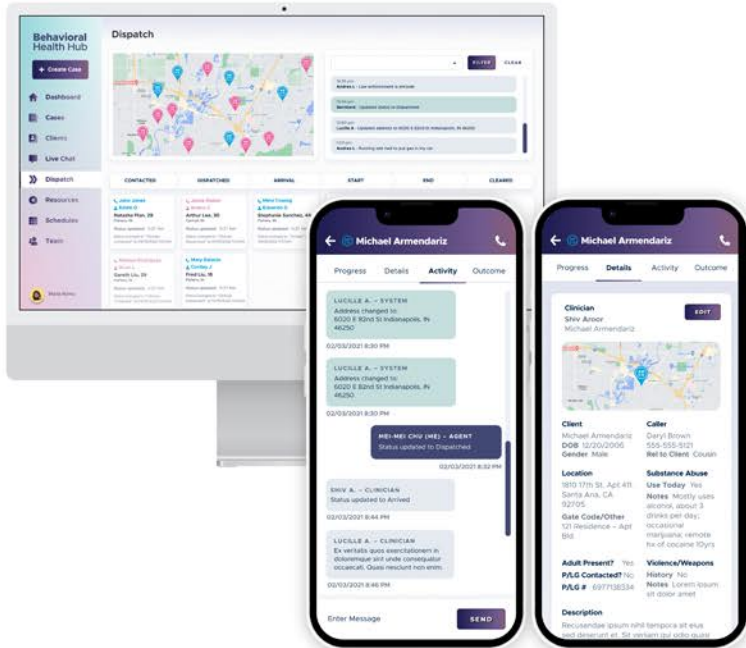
Behavioral Health Hub

+ Create Case

Dashboard
Cases
Clients
Live Chat
Dispatch
Resources
Schedules
Team

Dispatch

FILTER CLEAR

Andrea L. - Law enforcement is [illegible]
Bernice - Updated status to Dispatched
Lucille A. - Updated address to 6020 E 82nd St Indianapolis, IN 46250
Andrea L. - Running late need to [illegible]

CONTACTED DISPATCHED ARRIVAL START END CLEARED

John Jones
Natasha Plan
Arthur Lee
Mimi Cheng
Stephanie Sanchez
Gareth Liu
Mary Balado
Fred Liu

Michael Armendariz

Progress Details Activity Outcome

LUCILLE A. - SYSTEM
Address changed to: 6020 E 82nd St Indianapolis, IN 46250
02/03/2021 8:30 PM

LUCILLE A. - SYSTEM
Address changed to: 6020 E 82nd St Indianapolis, IN 46250
02/03/2021 8:30 PM

MEI-MEI CHU (ME) - AGENT
Status updated to Dispatched
02/03/2021 8:32 PM

SHIV A. - CLINICIAN
Status updated to Arrived
02/03/2021 8:44 PM

LUCILLE A. - CLINICIAN
Ex veritatis quos exercitationem in doloremque sint unde consequatur occaecati. Quasi nesciunt non enim.
02/03/2021 8:46 PM

Enter Message
SEND

Michael Armendariz

Progress Details Activity Outcome

Clinician
Shiv Aroor
Michael Armendariz
EDIT

Client
Michael Armendariz
DOB 12/20/2006
Gender Male

Caller
Daryl Brown
555-555-5121
Rel to Client Cousin

Location
1810 17th St, Apt 411
Santa Ana, CA 92705

Substance Abuse
Use Today Yes
Notes Mostly uses alcohol, about 3 drinks per day; occasional marijuana; remote hx of cocaine 10yrs

Gate Code/Other
121 Residence – Apt Bld

Adult Present? Yes
P/LG Contacted? No
P/LG # 6977138534

Violence/Weapons
History No
Notes Lorem ipsum sit dolor amet

Description
Recusandae ipsam nihil tempora sit eius sed deserunt et. Sit veniam qui odio quos